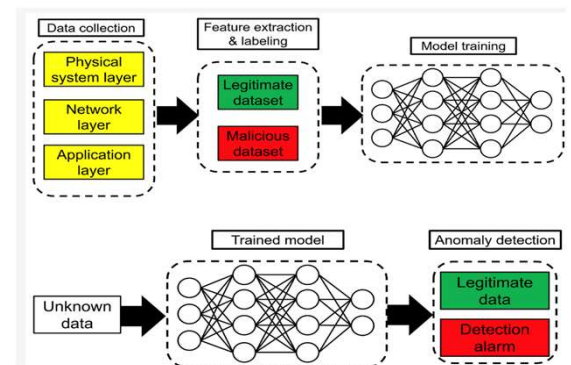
Data collection

Physical system layer

Network layer

Application layer

Feature extraction & labeling

Legitimate dataset

Malicious dataset

Model training

Trained model

Unknown data

Anomaly detection

Legitimate data

Detection alarm